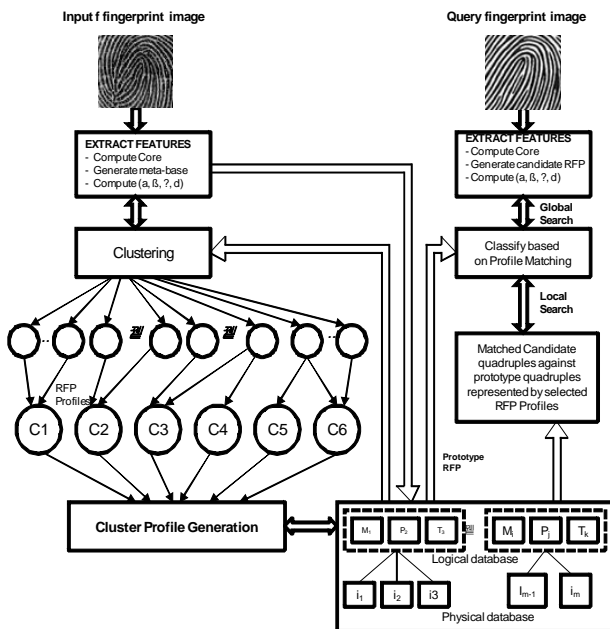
Input f fingerprint image

Query fingerprint image

EXTRACT FEATURES
- Compute Core
- Generate meta-base
- Compute (a, ß, ?, d)

EXTRACT FEATURES
- Compute Core
- Generate candidate RFP
- Compute (a, ß, ?, d)

Global Search

Clustering

Classify based on Profile Matching

Local Search

Matched Candidate quadruples against prototype quadruples represented by selected RFP Profiles

RFP Profiles

C1 C2 C3 C4 C5 C6

Prototype RFP

Cluster Profile Generation

$M_1$ $P_2$ $T_3$

$M_i$ $P_j$ $T_k$

Logical database

$i_1$ $i_2$ i3

$I_{m-1}$ $i_m$

Physical database